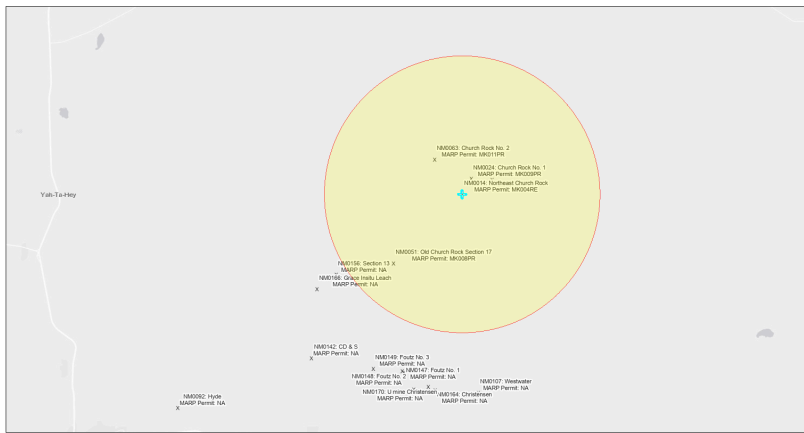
Yah-Ta-Hey

NM0063: Church Rock No. 2
MARP Permit: MK011PR

NM0024: Church Rock No. 1
MARP Permit: MK009PR

NM0014: Northeast Church Rock
MARP Permit: MK004RE

NM0051: Old Church Rock Section 17
MARP Permit: MK008PR

NM0156: Section 13
MARP Permit: NA

NM0166: Grace Insitu Leach
MARP Permit: NA

NM0142: CD & S
MARP Permit: NA

NM0149: Foutz No. 3
MARP Permit: NA

NM0147: Foutz No. 1
MARP Permit: NA

NM0148: Foutz No. 2
MARP Permit: NA

NM0107: Westwater
MARP Permit: NA

NM0170: U mine Christensen
MARP Permit: NA

NM0164: Christensen
MARP Permit: NA

NM0092: Hyde
MARP Permit: NA